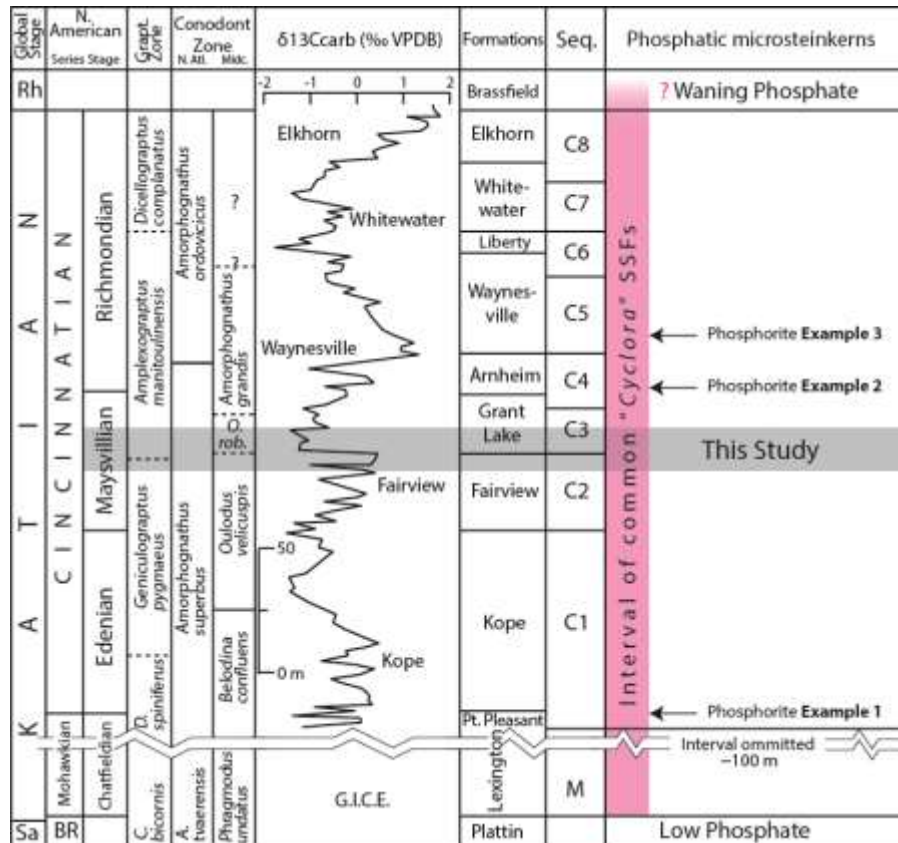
| Global Stage | N. American Series | Stage | Grapt. Zone | Conodont Zone N. Atl. | Midc. | δ13Ccarb (‰ VPDB) | Formations | Seq. | Phosphatic microsteinkerns |
|---|---|---|---|---|---|---|---|---|---|
| Rh | | | | | | -2 -1 0 1 2 | Brassfield | | ? Waning Phosphate |
| KATIAN | CINCINNATIAN | Richmondian | Dicellograptus complanatus | Amorphognathus ordovicicus | ? | Elkhorn | Elkhorn | C8 | Interval of common "Cyclora" SSFs |
| | | | | | | Whitewater | White-water | C7 | |
| | | | Amplexograptus manitoulinensis | | Amorphognathus grandis | | Liberty | C6 | |
| | | | | | ? | Waynesville | Waynes-ville | C5 | Phosphorite Example 3 |
| | | Maysvillian | | | | | Arnheim | C4 | Phosphorite Example 2 |
| | | | | | O. rob. | | Grant Lake | C3 | This Study |
| | | | Geniculograptus pygmaeus | Amorphognathus superbus | Oulodus velicuspis | Fairview | Fairview | C2 | |
| | | Edenian | | | | 50 | Kope | C1 | |
| | | | D. spiniferus | | Belodina confluens | 0 m Kope | Pt. Pleasant | | Phosphorite Example 1 |
| | Mohawkian | Chatfieldian | C. bicornis | A. tvaerensis | Phragmodus undatus | G.I.C.E. | Lexington | M | Interval ommitted ~100 m |
| Sa | BR | | | | | | Plattin | | Low Phosphate |